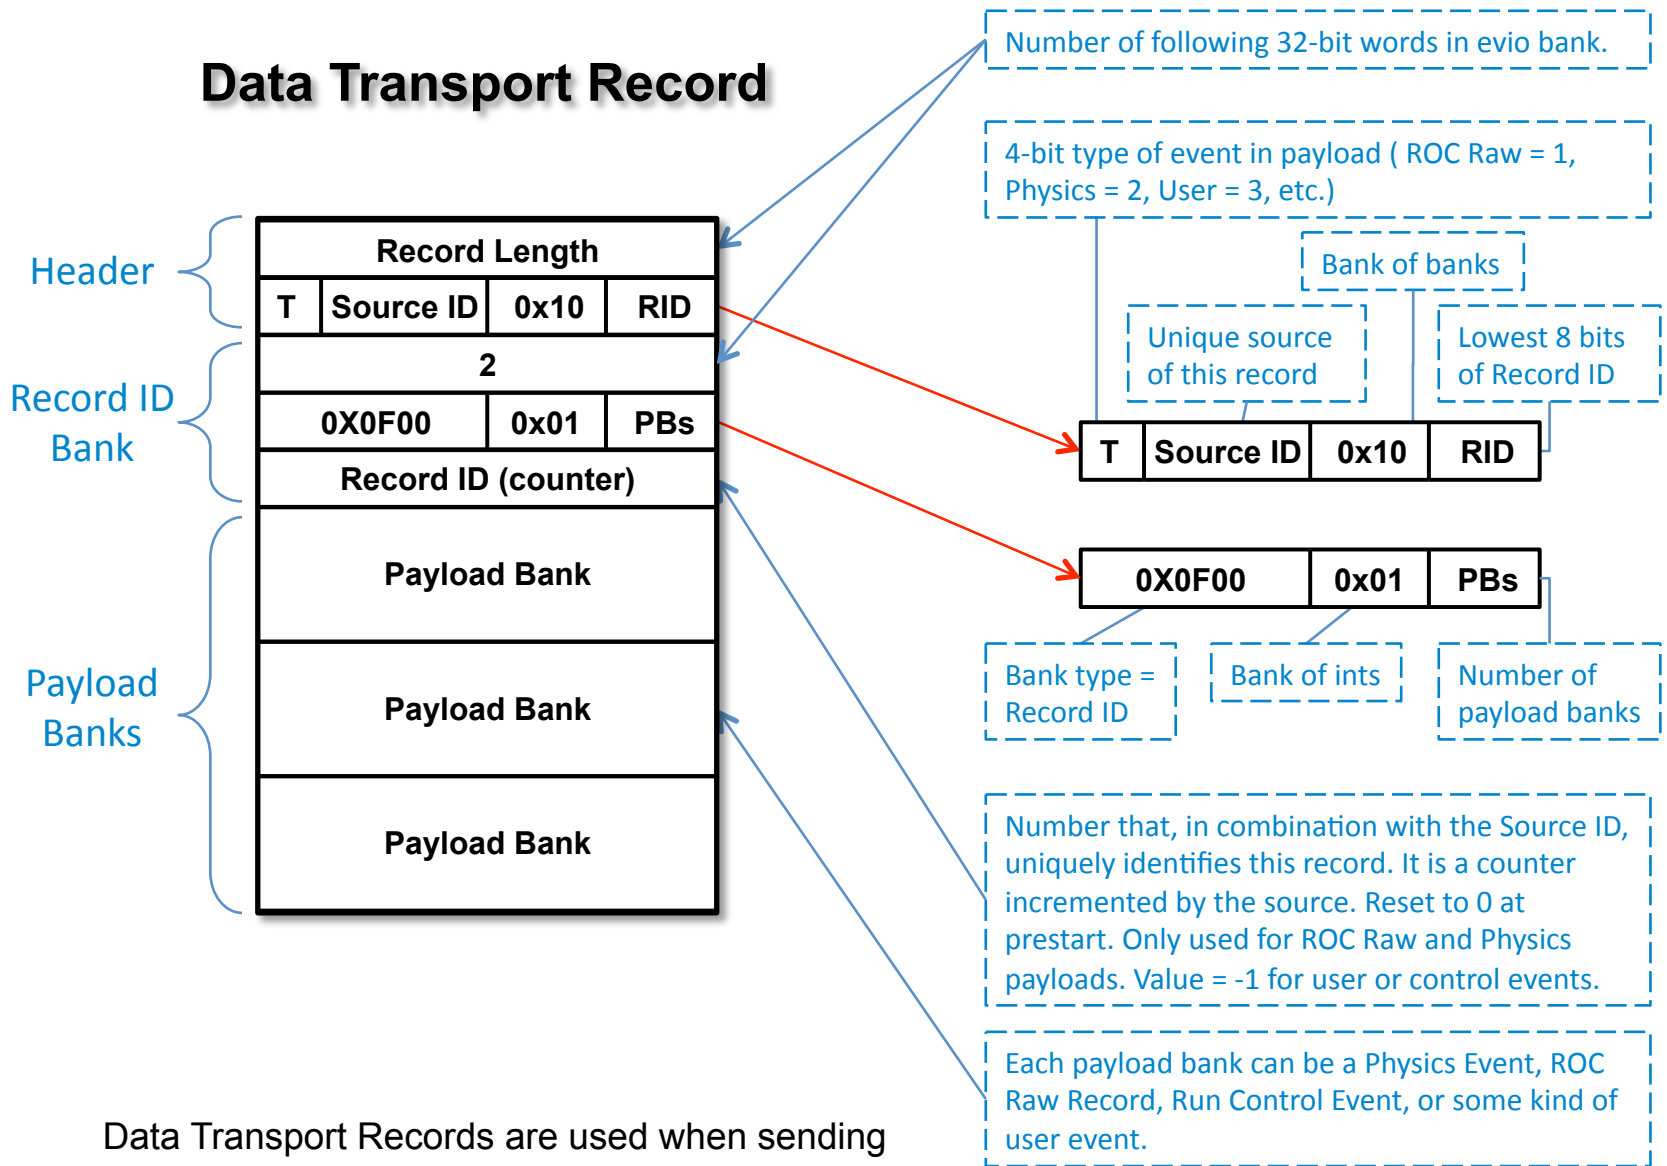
Data Transport Record

Header

Record ID Bank

Payload Banks

| Record Length | | | |
|---|---|---|---|
| T | Source ID | 0x10 | RID |
| 2 | | | |
| 0X0F00 | | 0x01 | PBs |
| Record ID (counter) | | | |
| Payload Bank | | | |
| Payload Bank | | | |
| Payload Bank | | | |

Number of following 32-bit words in evio bank.

4-bit type of event in payload ( ROC Raw = 1, Physics = 2, User = 3, etc.)

Bank of banks

Unique source of this record

Lowest 8 bits of Record ID

| T | Source ID | 0x10 | RID |
|---|---|---|---|

| 0X0F00 | 0x01 | PBs |
|---|---|---|

Bank type = Record ID

Bank of ints

Number of payload banks

Number that, in combination with the Source ID, uniquely identifies this record. It is a counter incremented by the source. Reset to 0 at prestart. Only used for ROC Raw and Physics payloads. Value = -1 for user or control events.

Each payload bank can be a Physics Event, ROC Raw Record, Run Control Event, or some kind of user event.

Data Transport Records are used when sending